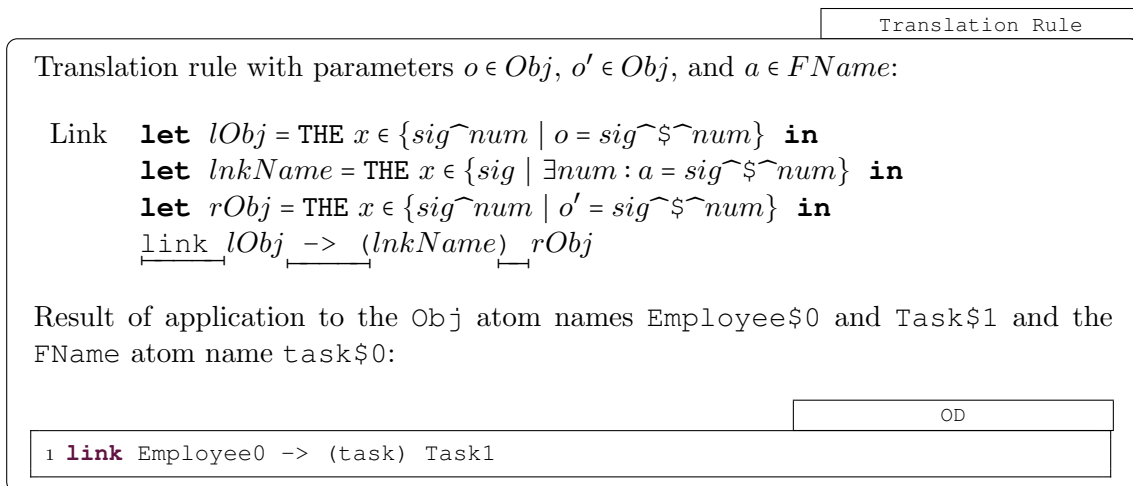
Translation Rule

Translation rule with parameters $o \in Obj$, $o' \in Obj$, and $a \in FName$:

Link **let** $lObj = \text{THE } x \in \{sig \frown num \mid o = sig \frown \$ \frown num\}$ **in**
**let** $lnkName = \text{THE } x \in \{sig \mid \exists num : a = sig \frown \$ \frown num\}$ **in**
**let** $rObj = \text{THE } x \in \{sig \frown num \mid o' = sig \frown \$ \frown num\}$ **in**
link $lObj$ -> ($lnkName$) $rObj$

Result of application to the Obj atom names Employee\$0 and Task\$1 and the FName atom name task\$0:

OD

1 **link** Employee0 -> (task) Task1